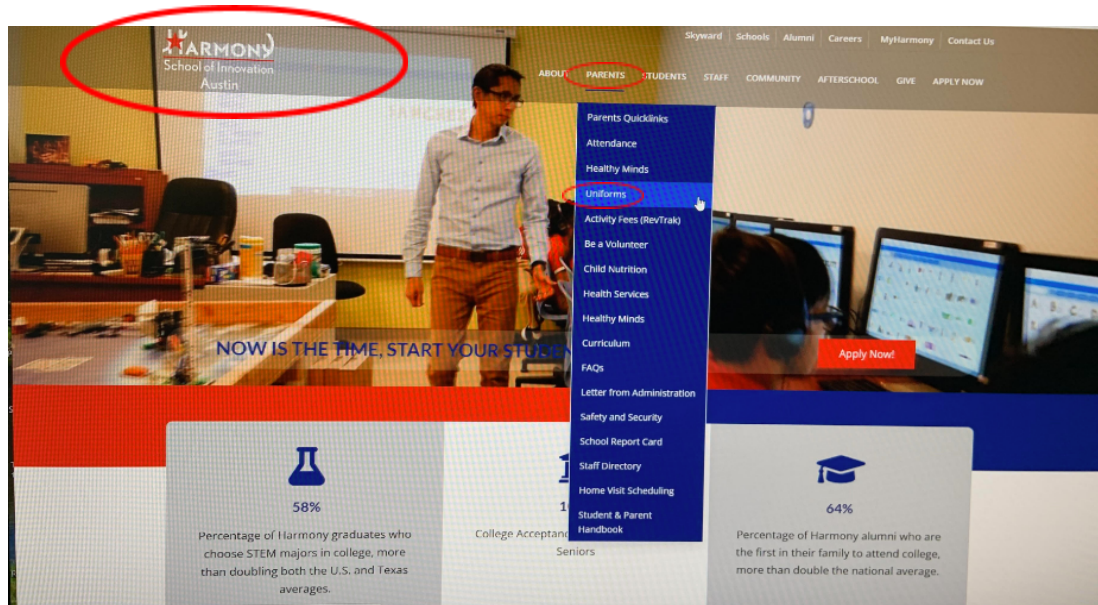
HARMONY
School of Innovation
Austin

Skyward | Schools | Alumni | Careers | MyHarmony | Contact Us

ABOUT PARENTS STUDENTS STAFF COMMUNITY AFTERSCHOOL GIVE APPLY NOW

Parents Quicklinks
Attendance
Healthy Minds
Uniforms
Activity Fees (RevTrak)
Be a Volunteer
Child Nutrition
Health Services
Healthy Minds
Curriculum
FAQs
Letter from Administration
Safety and Security
School Report Card
Staff Directory
Home Visit Scheduling
Student & Parent Handbook

NOW IS THE TIME, START YOUR STUD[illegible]

Apply Now!

58%
Percentage of Harmony graduates who choose STEM majors in college, more than doubling both the U.S. and Texas averages.

1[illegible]
College Acceptanc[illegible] Seniors

64%
Percentage of Harmony alumni who are the first in their family to attend college, more than double the national average.